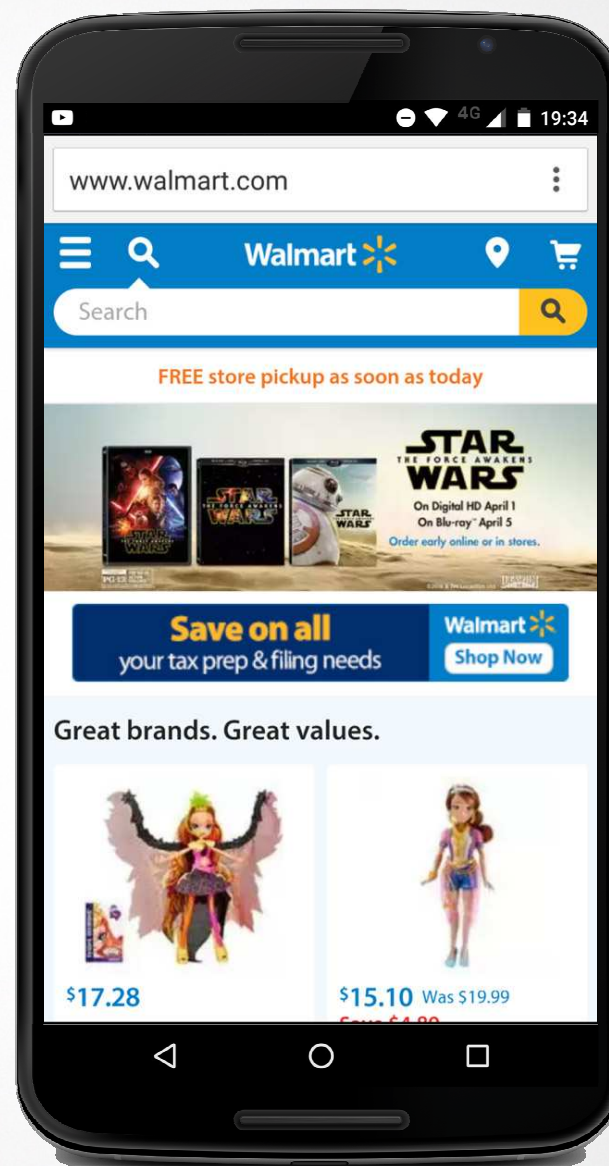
4G 19:34

www.walmart.com

Walmart

Search

FREE store pickup as soon as today

STAR WARS
THE FORCE AWAKENS
On Digital HD April 1
On Blu-ray™ April 5
Order early online or in stores.

Save on all
your tax prep & filing needs
Walmart
Shop Now

Great brands. Great values.

$17.28

$15.10 Was $19.99

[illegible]